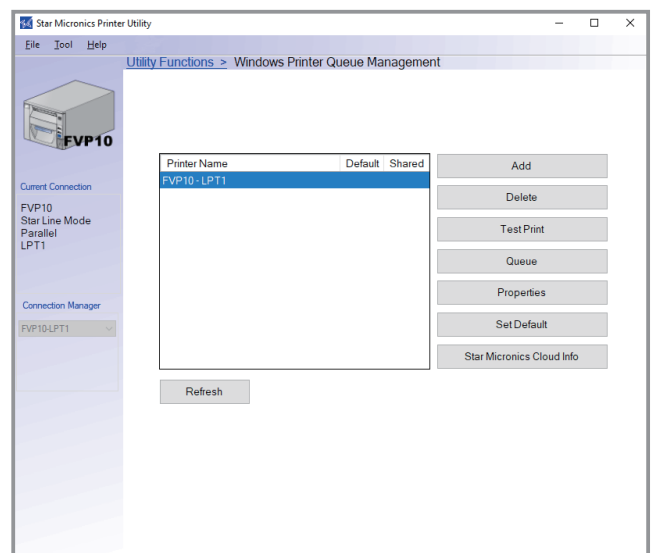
Star Micronics Printer Utility

File Tool Help

Utility Functions > Windows Printer Queue Management

FVP10

Current Connection

FVP10
Star Line Mode
Parallel
LPT1

Connection Manager

FVP10-LPT1

| Printer Name | Default | Shared |
|---|---|---|
| FVP10 - LPT1 | | |

Add

Delete

Test Print

Queue

Properties

Set Default

Star Micronics Cloud Info

Refresh